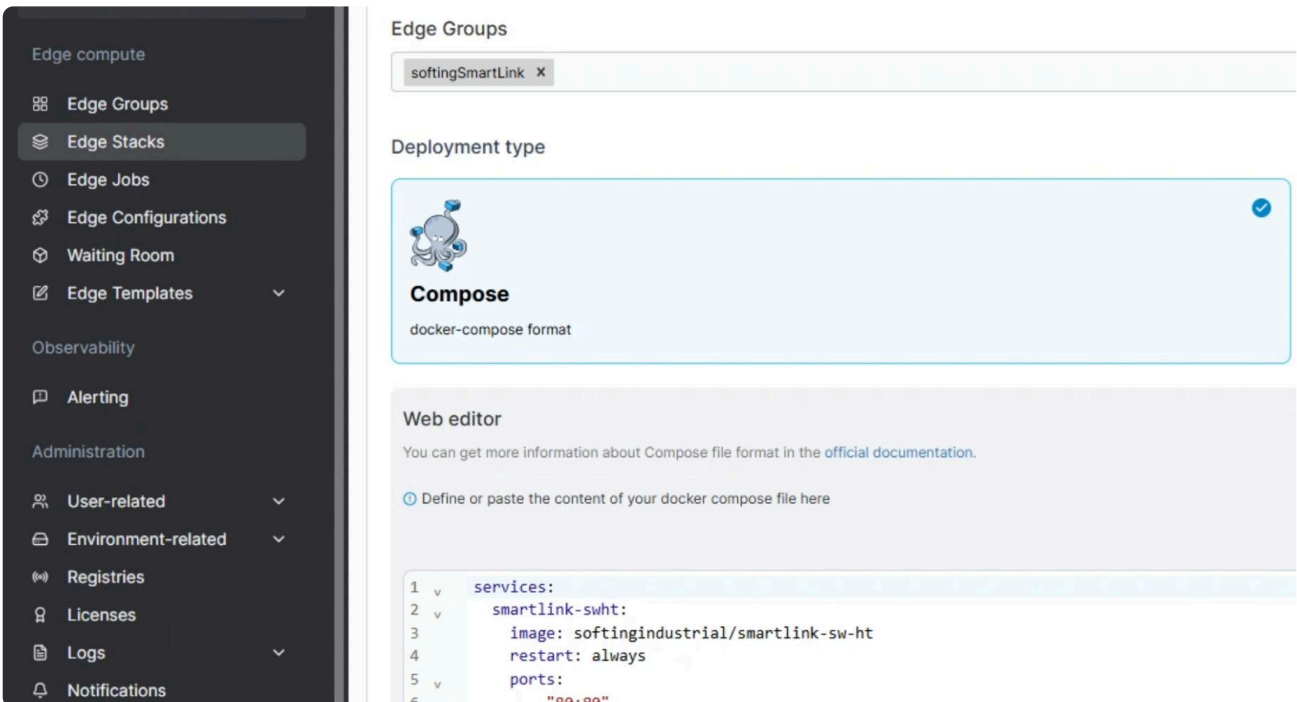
Edge compute

Edge Groups
Edge Stacks
Edge Jobs
Edge Configurations
Waiting Room
Edge Templates

Observability

Alerting

Administration

User-related
Environment-related
Registries
Licenses
Logs
Notifications

Edge Groups

softingSmartLink ×

Deployment type

Compose

docker-compose format

Web editor

You can get more information about Compose file format in the official documentation.

Define or paste the content of your docker compose file here

1 services:
2 smartlink-swht:
3 image: softingindustrial/smartlink-sw-ht
4 restart: always
5 ports:
6 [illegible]